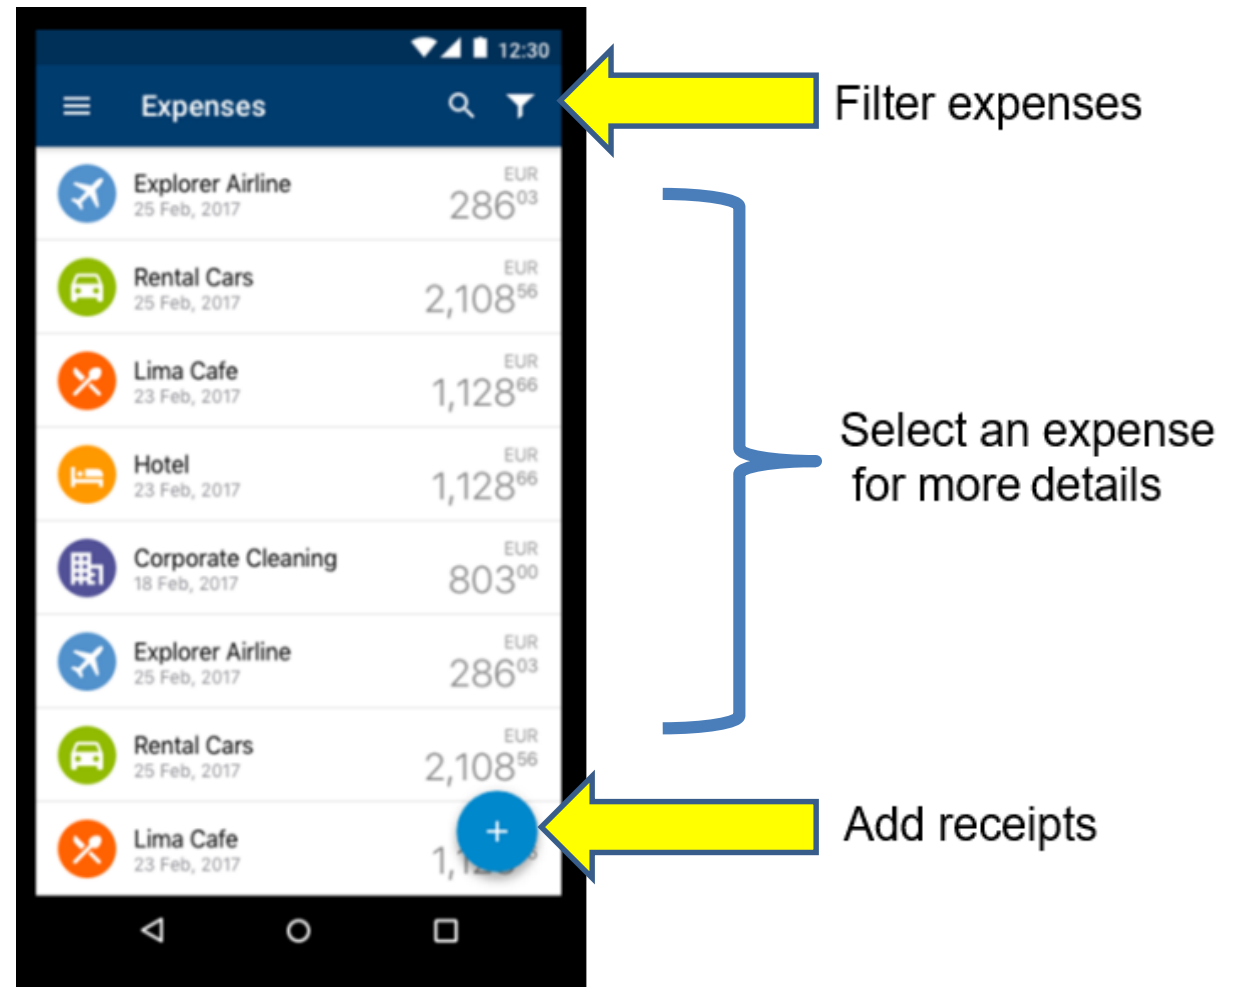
12:30

Expenses

Filter expenses

Explorer Airline
25 Feb, 2017
EUR
$286^{03}$

Rental Cars
25 Feb, 2017
EUR
$2,108^{56}$

Lima Cafe
23 Feb, 2017
EUR
$1,128^{66}$

Hotel
23 Feb, 2017
EUR
$1,128^{66}$

Corporate Cleaning
18 Feb, 2017
EUR
$803^{00}$

Explorer Airline
25 Feb, 2017
EUR
$286^{03}$

Rental Cars
25 Feb, 2017
EUR
$2,108^{56}$

Lima Cafe
23 Feb, 2017
1,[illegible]

Select an expense for more details

Add receipts